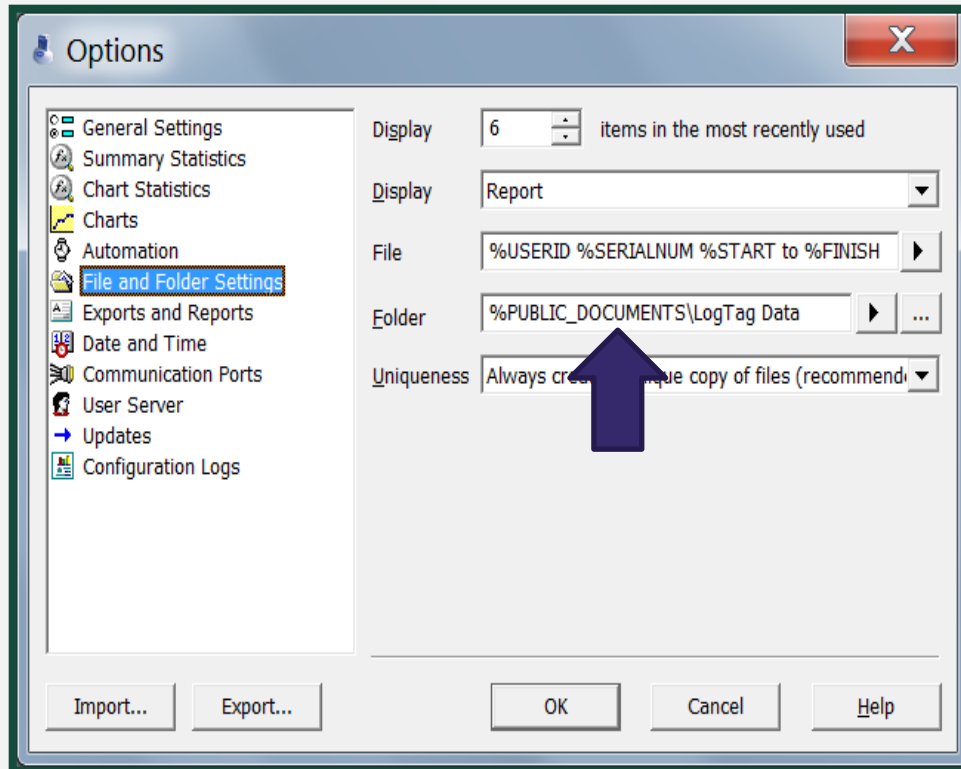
Options

General Settings
Summary Statistics
Chart Statistics
Charts
Automation
File and Folder Settings
Exports and Reports
Date and Time
Communication Ports
User Server
Updates
Configuration Logs

Display 6 items in the most recently used

Display Report

File %USERID %SERIALNUM %START to %FINISH

Folder %PUBLIC_DOCUMENTS\LogTag Data ...

Uniqueness Always cre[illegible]ique copy of files (recommend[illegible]

Import... Export... OK Cancel Help